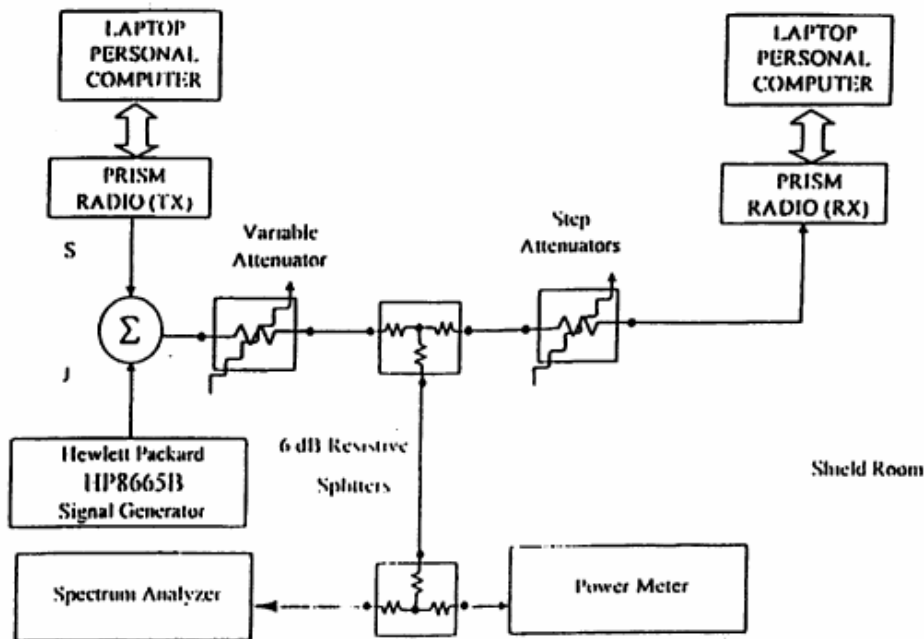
LAPTOP PERSONAL COMPUTER

PRISM RADIO (TX)

S

$\Sigma$

J

Hewlett Packard HP8665B Signal Generator

Variable Attenuator

6 dB Resistive Splitters

Step Attenuators

LAPTOP PERSONAL COMPUTER

PRISM RADIO (RX)

Shield Room

Spectrum Analyzer

Power Meter